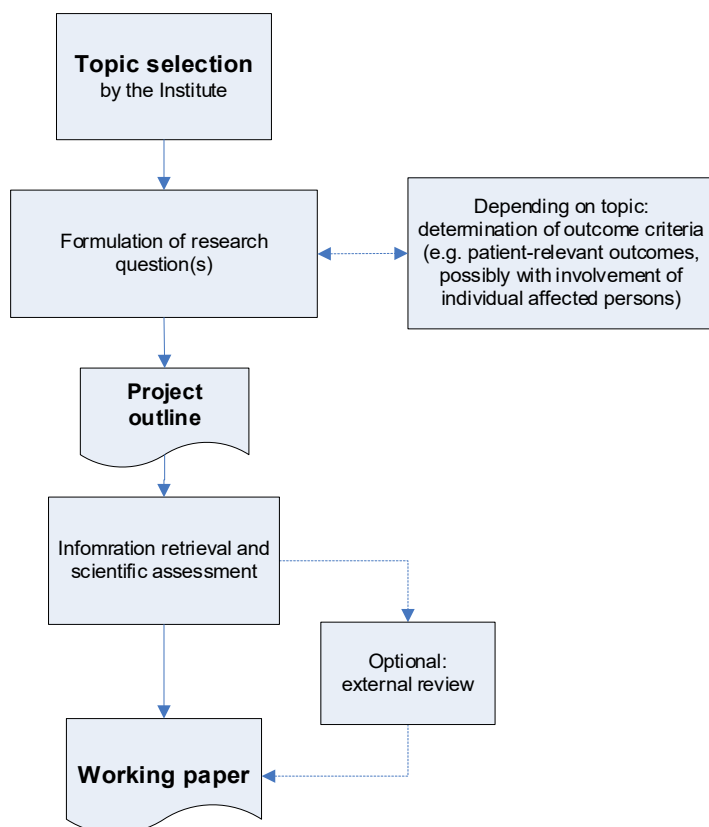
Topic selection
by the Institute

Formulation of research question(s)

Depending on topic: determination of outcome criteria (e.g. patient-relevant outcomes, possibly with involvement of individual affected persons)

Project outline

Infomration retrieval and scientific assessment

Optional: external review

Working paper